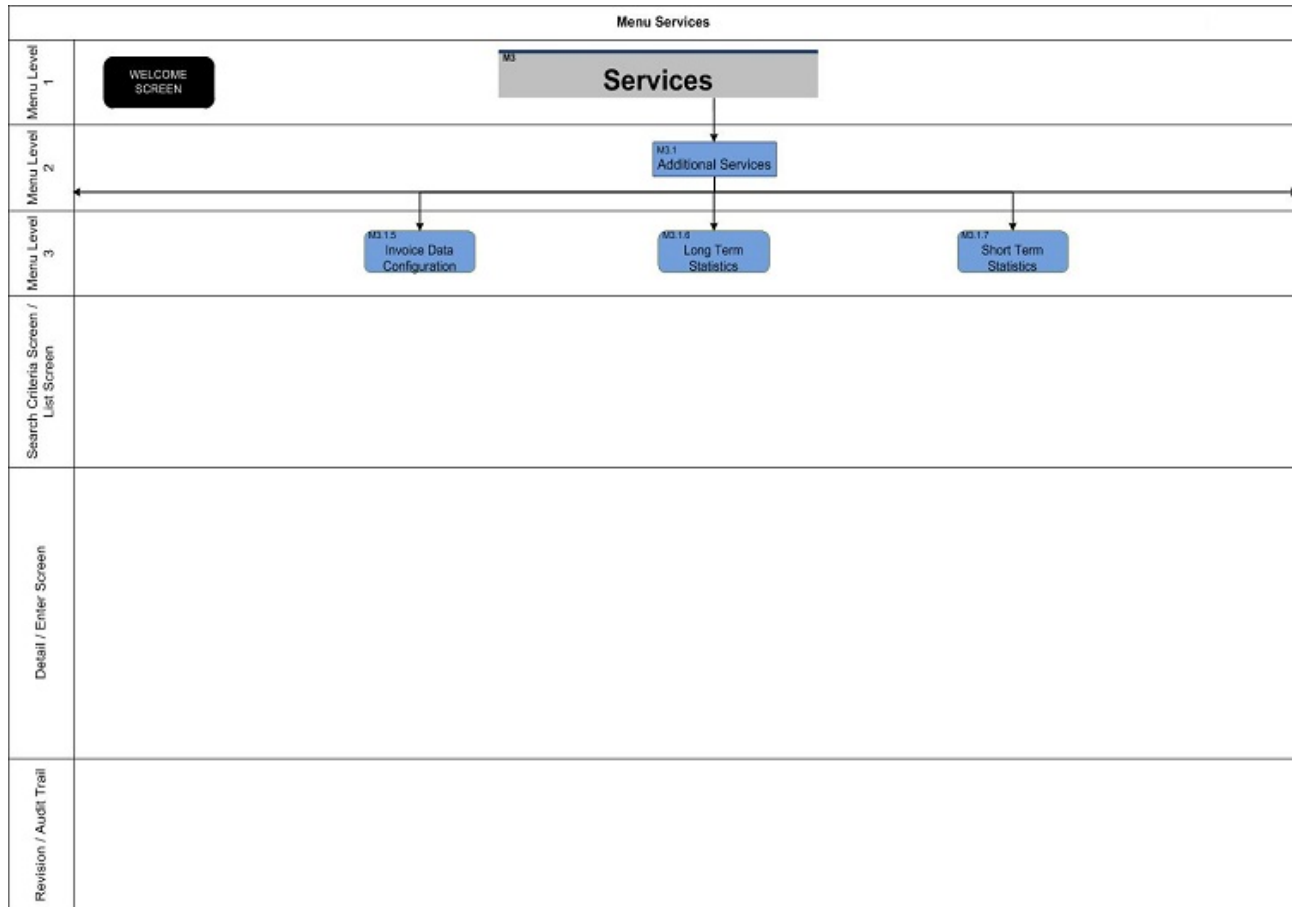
Menu Services

Menu Level 1

WELCOME SCREEN

M3
Services

Menu Level 2

M3.1
Additional Services

Menu Level 3

M3.1.5
Invoice Data Configuration

M3.1.6
Long Term Statistics

M3.1.7
Short Term Statistics

Search Criteria Screen / List Screen

Detail / Enter Screen

Revision / Audit Trail